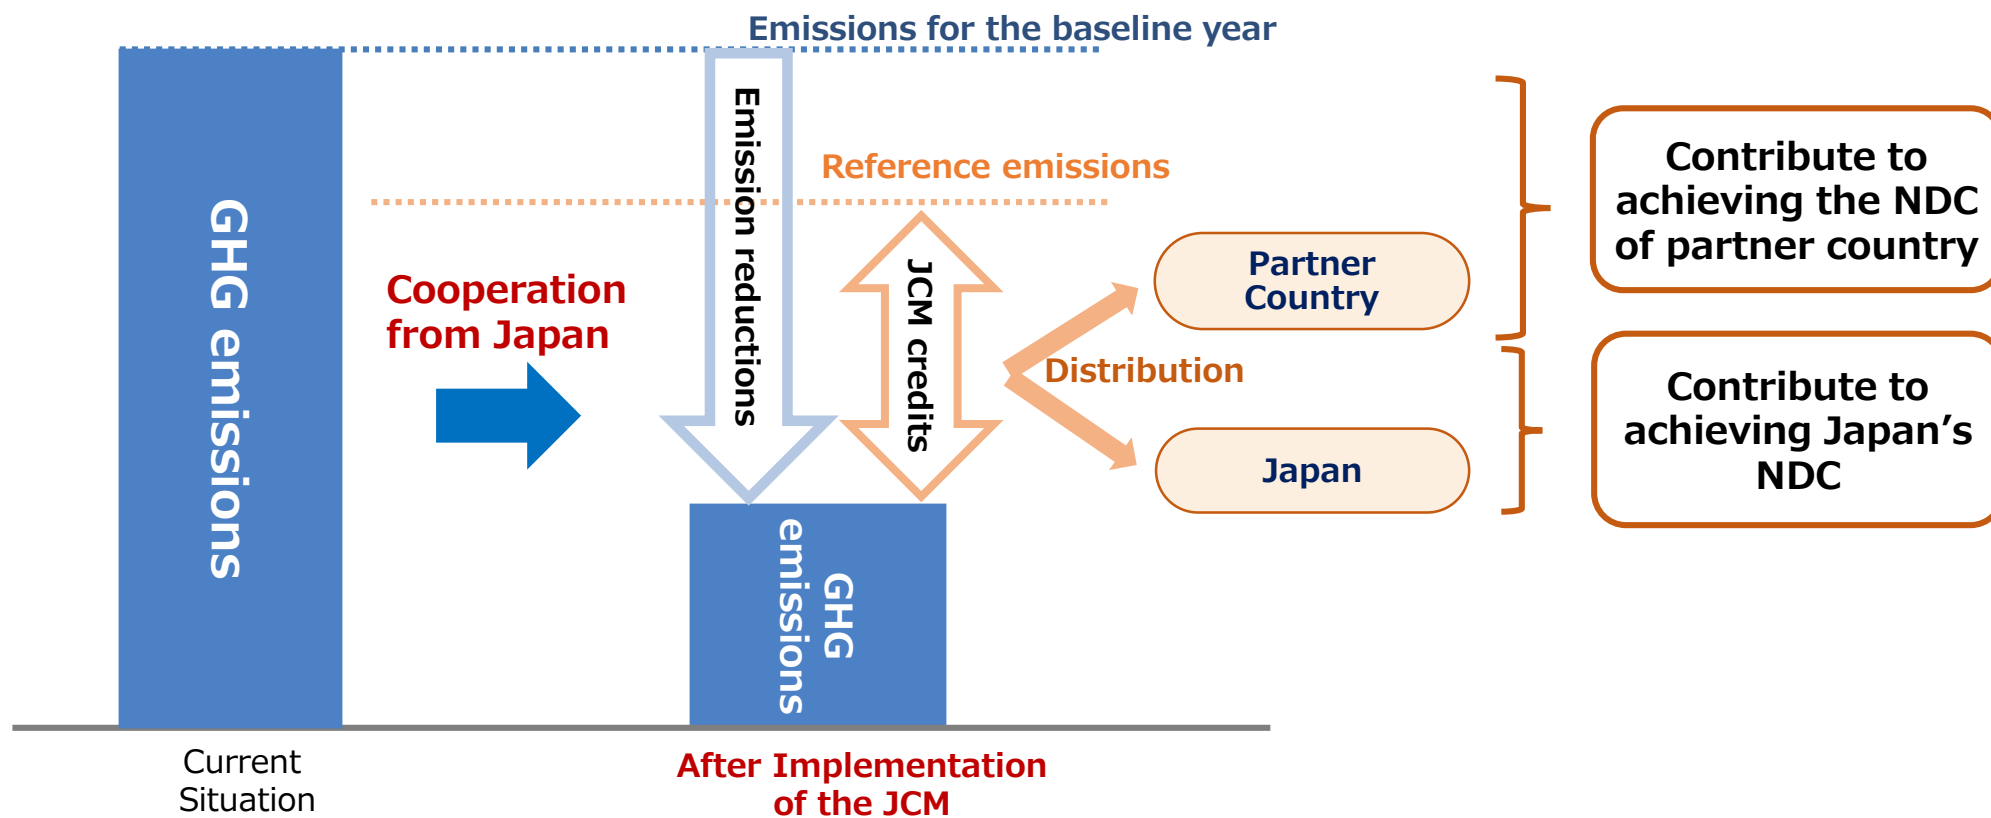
Emissions for the baseline year

GHG emissions

Reference emissions

Emission reductions

Cooperation from Japan

JCM credits

Partner Country

Distribution

Japan

Contribute to achieving the NDC of partner country

Contribute to achieving Japan's NDC

GHG emissions

Current Situation

After Implementation of the JCM